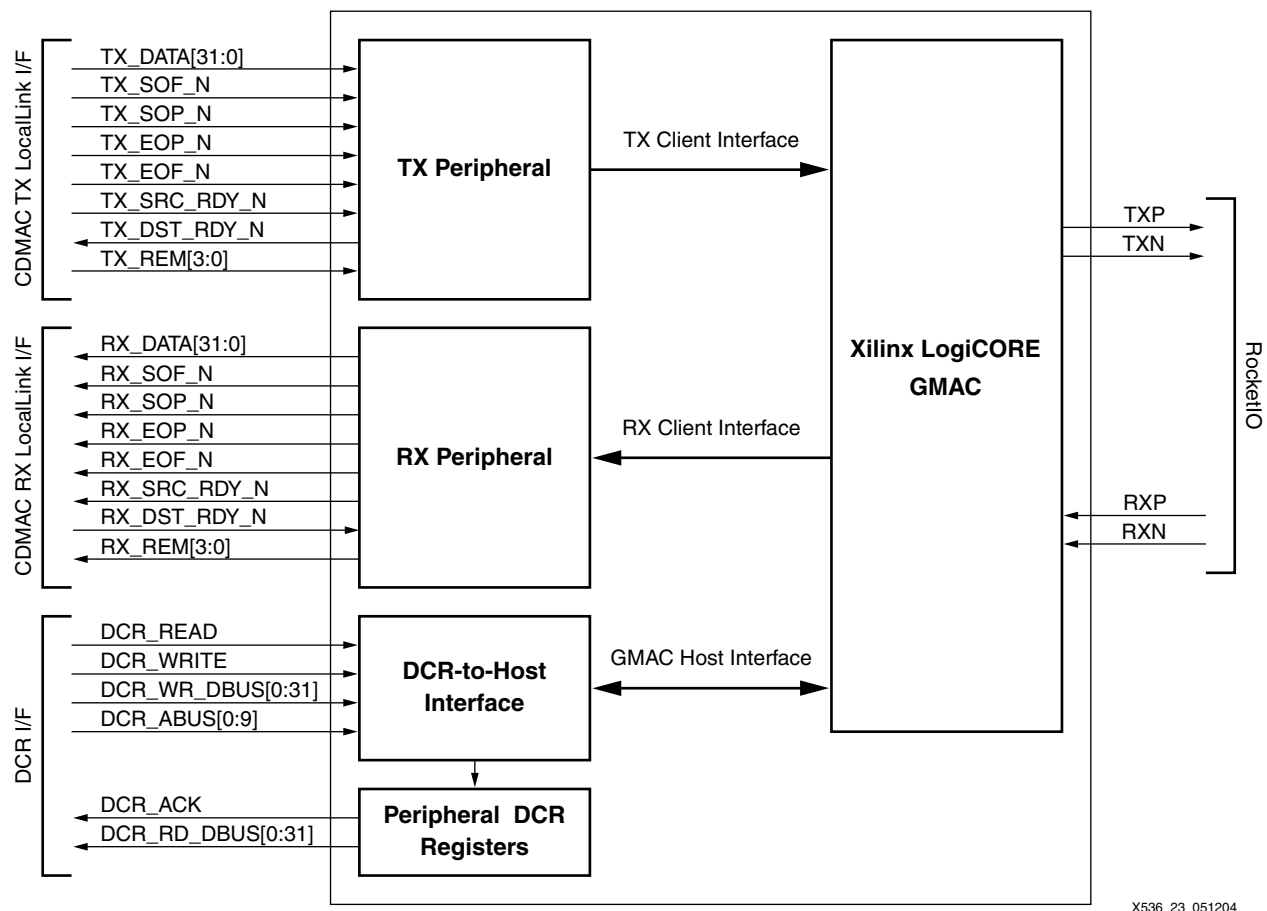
CDMAC TX LocalLink I/F
TX_DATA[31:0]
TX_SOF_N
TX_SOP_N
TX_EOP_N
TX_EOF_N
TX_SRC_RDY_N
TX_DST_RDY_N
TX_REM[3:0]

TX Peripheral

TX Client Interface

Xilinx LogiCORE GMAC

TXP
TXN

RocketIO

CDMAC RX LocalLink I/F
RX_DATA[31:0]
RX_SOF_N
RX_SOP_N
RX_EOP_N
RX_EOF_N
RX_SRC_RDY_N
RX_DST_RDY_N
RX_REM[3:0]

RX Peripheral

RX Client Interface

RXP
RXN

DCR I/F
DCR_READ
DCR_WRITE
DCR_WR_DBUS[0:31]
DCR_ABUS[0:9]

DCR-to-Host Interface

GMAC Host Interface

DCR_ACK
DCR_RD_DBUS[0:31]

Peripheral DCR Registers

X536_23_051204